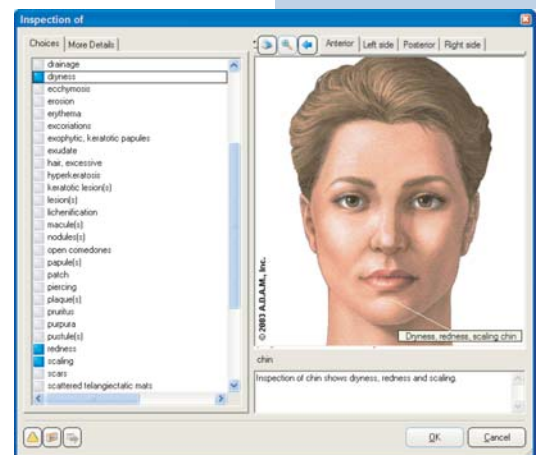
Inspection of

Choices | More Details

drainage
dryness
ecchymosis
erosion
erythema
excoriations
exophytic, keratotic papules
exudate
hair, excessive
hyperkeratosis
keratotic lesion(s)
lesion(s)
lichenification
macule(s)
nodules(s)
open comedones
papule(s)
patch
piercing
plaque(s)
pruritus
purpura
pustule(s)
redness
scaling
scars
scattered telangiectatic mats

Anterior | Left side | Posterior | Right side

© 2003 A.D.A.M., Inc.

Dryness, redness, scaling chin

chin

Inspection of chin shows dryness, redness and scaling.

OK Cancel